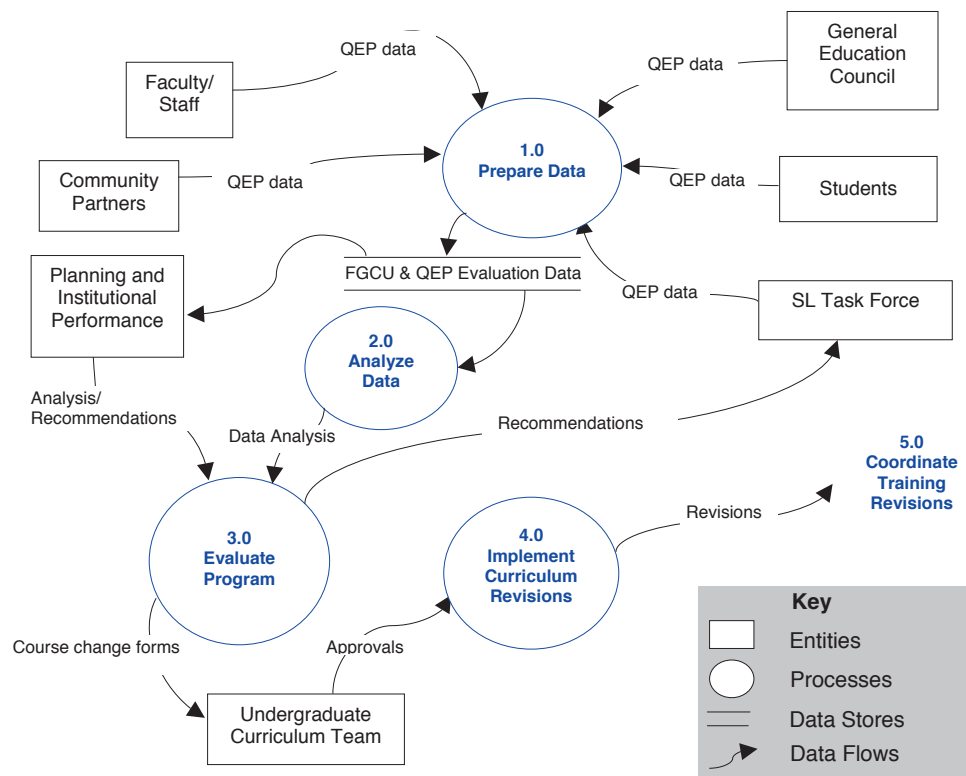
QEP data

Faculty/ Staff

General Education Council

QEP data

1.0 Prepare Data

Community Partners

QEP data

QEP data

Students

Planning and Institutional Performance

FGCU & QEP Evaluation Data

QEP data

SL Task Force

2.0 Analyze Data

Analysis/ Recommendations

Data Analysis

Recommendations

5.0 Coordinate Training Revisions

Revisions

3.0 Evaluate Program

4.0 Implement Curriculum Revisions

Key

Entities

Processes

Data Stores

Data Flows

Course change forms

Approvals

Undergraduate Curriculum Team